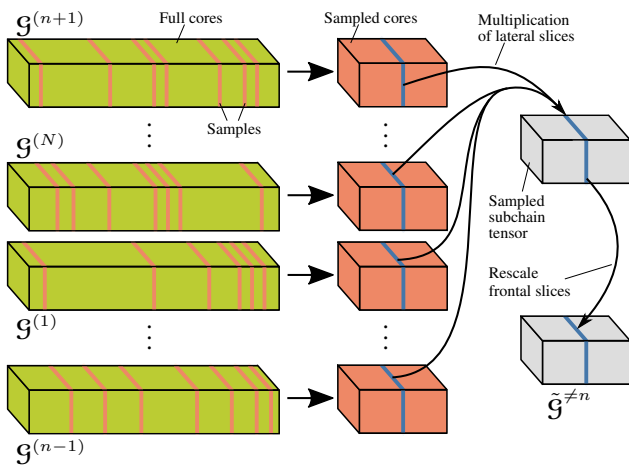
$\mathcal{G}^{(n+1)}$

Full cores

Sampled cores

Multiplication of lateral slices

Samples

$\mathcal{G}^{(N)}$

Sampled subchain tensor

Rescale frontal slices

$\mathcal{G}^{(1)}$

$\mathcal{G}^{(n-1)}$

$\tilde{\mathcal{G}}^{\neq n}$